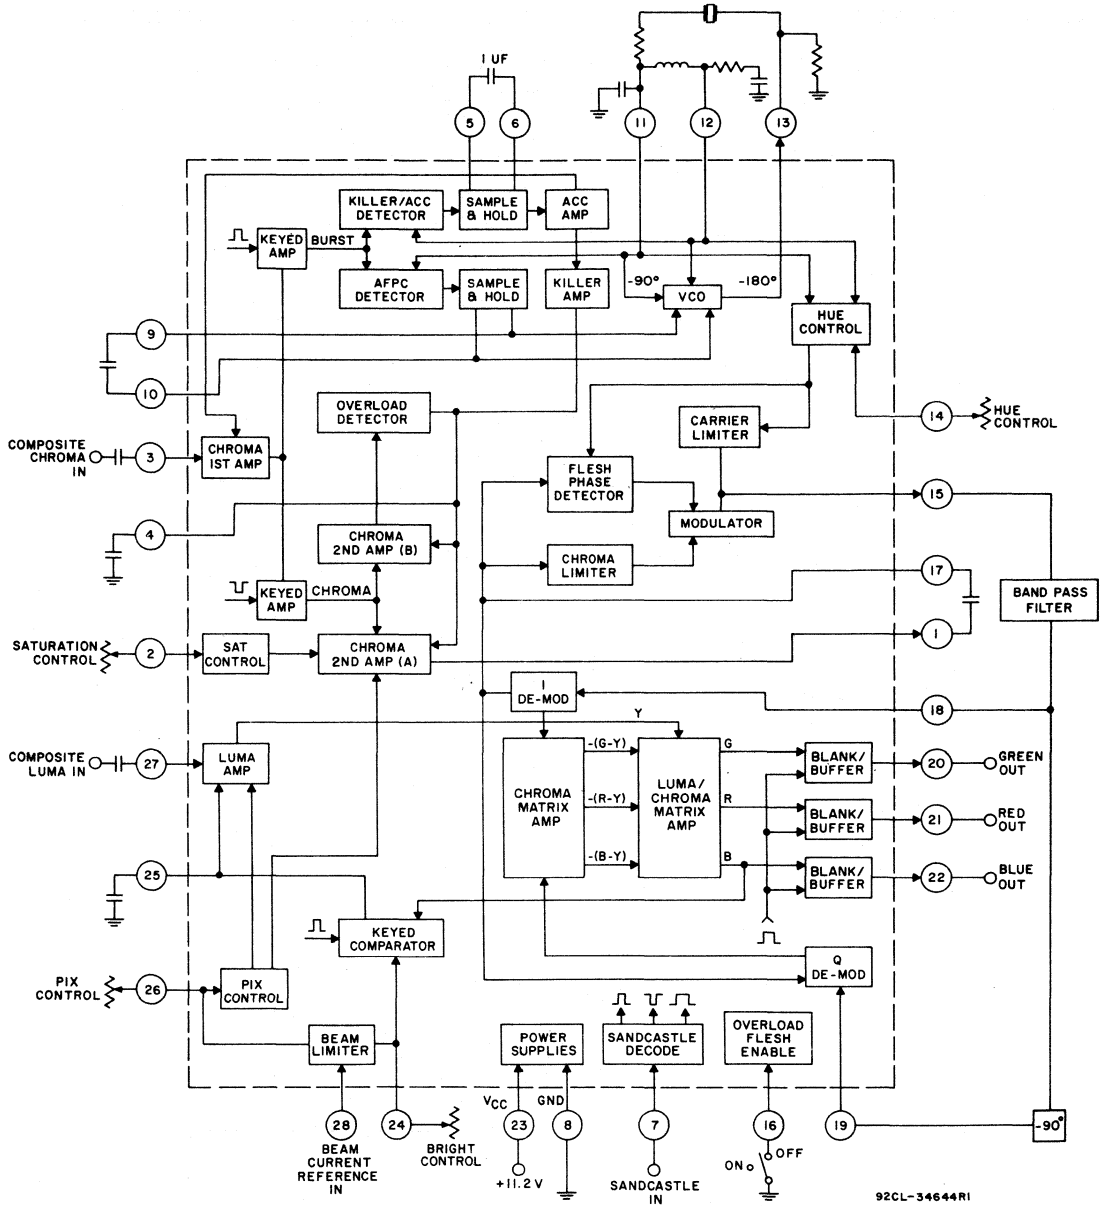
1 UF

5

6

11

12

13

KILLER/ACC DETECTOR

SAMPLE & HOLD

ACC AMP

KEYED AMP

BURST

AFPC DETECTOR

SAMPLE & HOLD

KILLER AMP

-90°

VCO

-180°

HUE CONTROL

9

10

OVERLOAD DETECTOR

CARRIER LIMITER

14

HUE CONTROL

COMPOSITE CHROMA IN

3

CHROMA IST AMP

FLESH PHASE DETECTOR

15

MODULATOR

4

CHROMA 2ND AMP (B)

CHROMA LIMITER

17

KEYED AMP

CHROMA

BAND PASS FILTER

SATURATION CONTROL

2

SAT CONTROL

CHROMA 2ND AMP (A)

1

I DE-MOD

18

Y

COMPOSITE LUMA IN

27

LUMA AMP

-(G-Y)

G

BLANK/ BUFFER

20

GREEN OUT

CHROMA MATRIX AMP

-(R-Y)

LUMA/ CHROMA MATRIX AMP

R

BLANK/ BUFFER

21

RED OUT

25

-(B-Y)

B

BLANK/ BUFFER

22

BLUE OUT

KEYED COMPARATOR

Q DE-MOD

PIX CONTROL

26

PIX CONTROL

BEAM LIMITER

POWER SUPPLIES

SANDCASTLE DECODE

OVERLOAD FLESH ENABLE

$V_{CC}$

GND

28

24

23

8

7

16

19

-90°

BEAM CURRENT REFERENCE IN

BRIGHT CONTROL

+11.2 V

SANDCASTLE IN

ON

OFF

92CL-34644R1